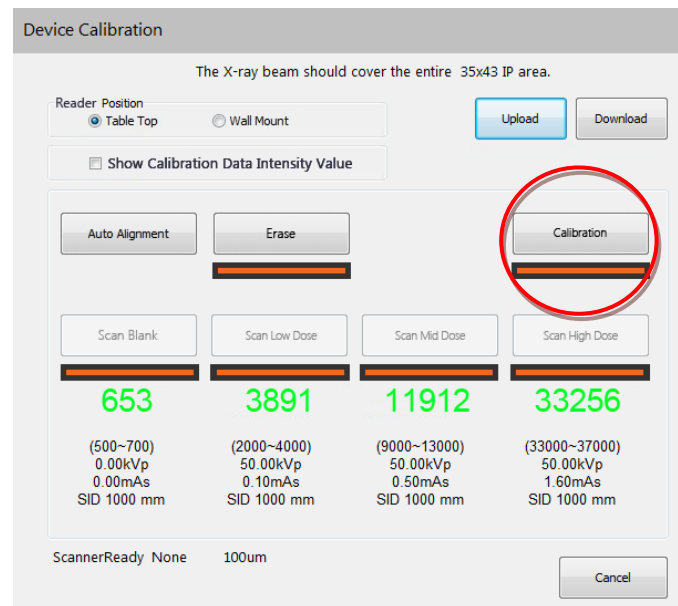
Device Calibration

The X-ray beam should cover the entire 35x43 IP area.

Reader Position
Table Top
Wall Mount

Upload
Download

Show Calibration Data Intensity Value

Auto Alignment
Erase
Calibration

Scan Blank
Scan Low Dose
Scan Mid Dose
Scan High Dose

653
3891
11912
33256

(500~700)
0.00kVp
0.00mAs
SID 1000 mm

(2000~4000)
50.00kVp
0.10mAs
SID 1000 mm

(9000~13000)
50.00kVp
0.50mAs
SID 1000 mm

(33000~37000)
50.00kVp
1.60mAs
SID 1000 mm

ScannerReady None 100um

Cancel